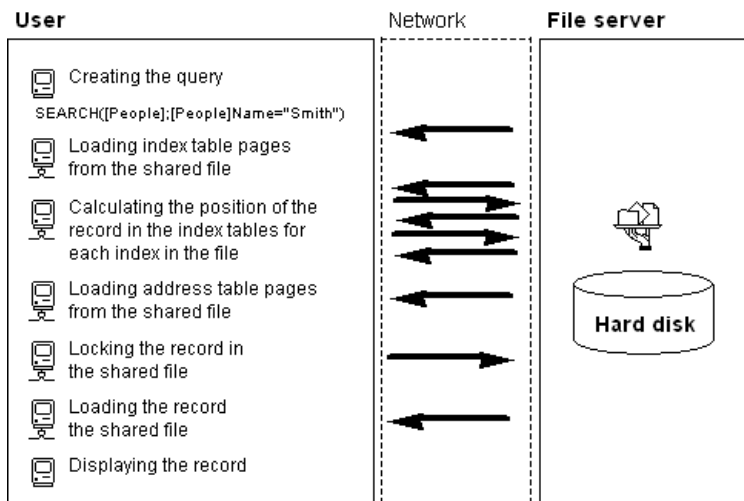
User

Network

File server

Creating the query

SEARCH([People];[People]Name="Smith")

Loading index table pages from the shared file

Calculating the position of the record in the index tables for each index in the file

Loading address table pages from the shared file

Locking the record in the shared file

Loading the record the shared file

Displaying the record

Hard disk